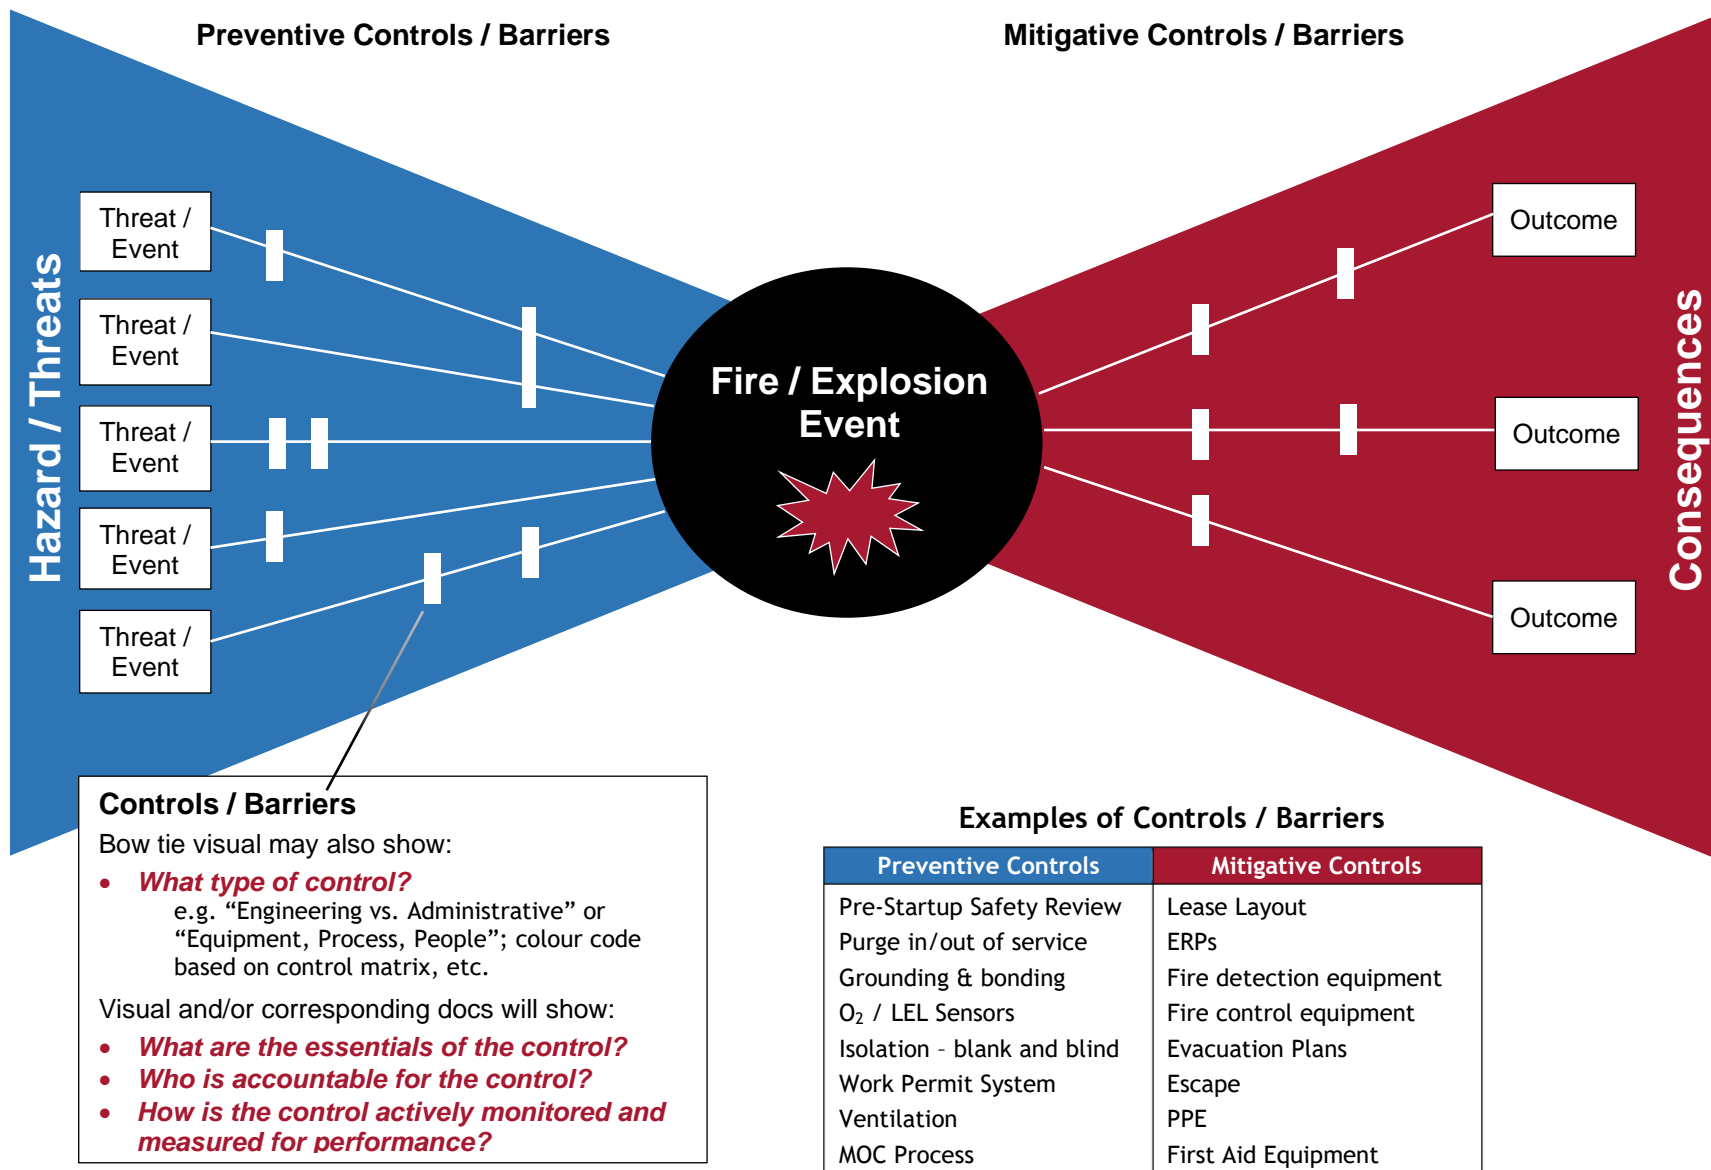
Preventive Controls / Barriers

Mitigative Controls / Barriers

Hazard / Threats

Threat / Event

Threat / Event

Threat / Event

Threat / Event

Threat / Event

Fire / Explosion Event

Outcome

Outcome

Outcome

Consequences

Controls / Barriers

Bow tie visual may also show:

• What type of control?
e.g. “Engineering vs. Administrative” or “Equipment, Process, People”; colour code based on control matrix, etc.

Visual and/or corresponding docs will show:

• What are the essentials of the control?
• Who is accountable for the control?
• How is the control actively monitored and measured for performance?

Examples of Controls / Barriers

| Preventive Controls | Mitigative Controls |
|---|---|
| Pre-Startup Safety Review | Lease Layout |
| Purge in/out of service | ERPs |
| Grounding & bonding | Fire detection equipment |
| $O_2$ / LEL Sensors | Fire control equipment |
| Isolation – blank and blind | Evacuation Plans |
| Work Permit System | Escape |
| Ventilation | PPE |
| MOC Process | First Aid Equipment |